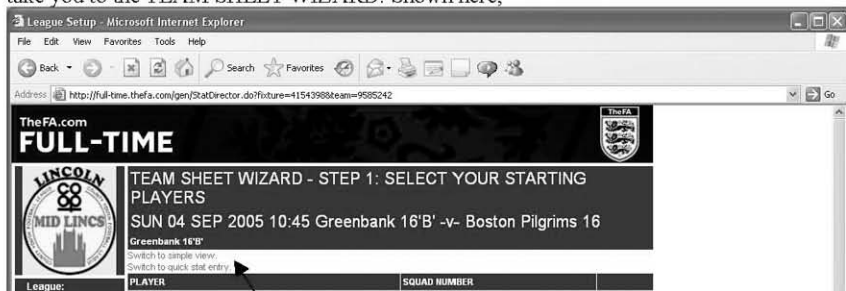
take you to the TEAM SHEET WIZARD. Shown here,

League Setup - Microsoft Internet Explorer

File Edit View Favorites Tools Help

Back Search Favorites

Address http://full-time.thefa.com/gen/StatDirector.do?fixture=41543988&team=9585242

Go

TheFA.com
FULL-TIME

TheFA

LINCOLN
MID LINCS

TEAM SHEET WIZARD - STEP 1: SELECT YOUR STARTING PLAYERS

SUN 04 SEP 2005 10:45 Greenbank 16'B' -v- Boston Pilgrims 16

Greenbank 16'B'

Switch to simple view.
Switch to quick stat entry.

League:

| PLAYER | SQUAD NUMBER |
|---|---|